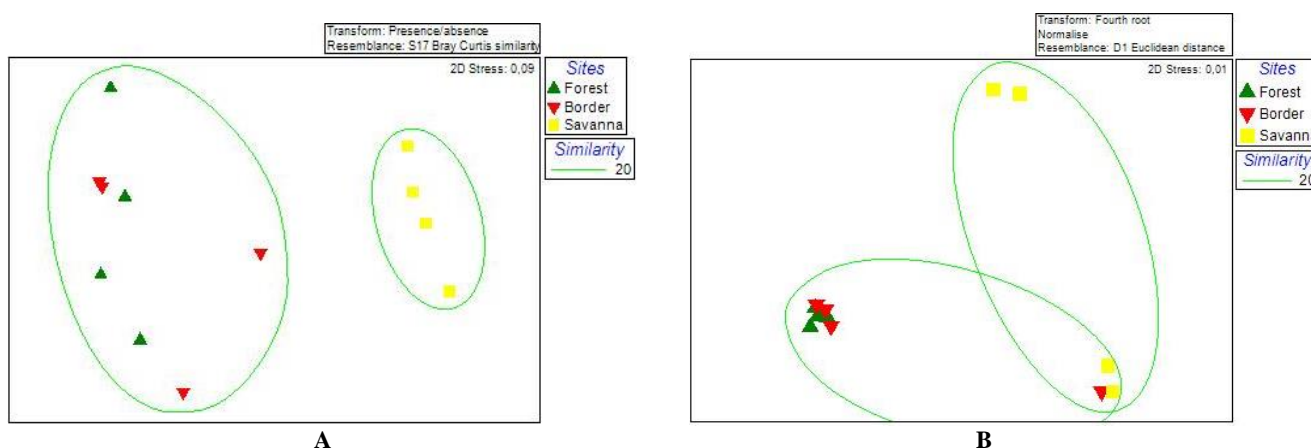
Transform: Presence/absence
Resemblance: S17 Bray Curtis similarity

2D Stress: 0,09

Sites
Forest
Border
Savanna

Similarity
20

A

Transform: Fourth root
Normalise
Resemblance: D1 Euclidean distance

2D Stress: 0,01

Sites
Forest
Border
Savanna

Similarity
20

B